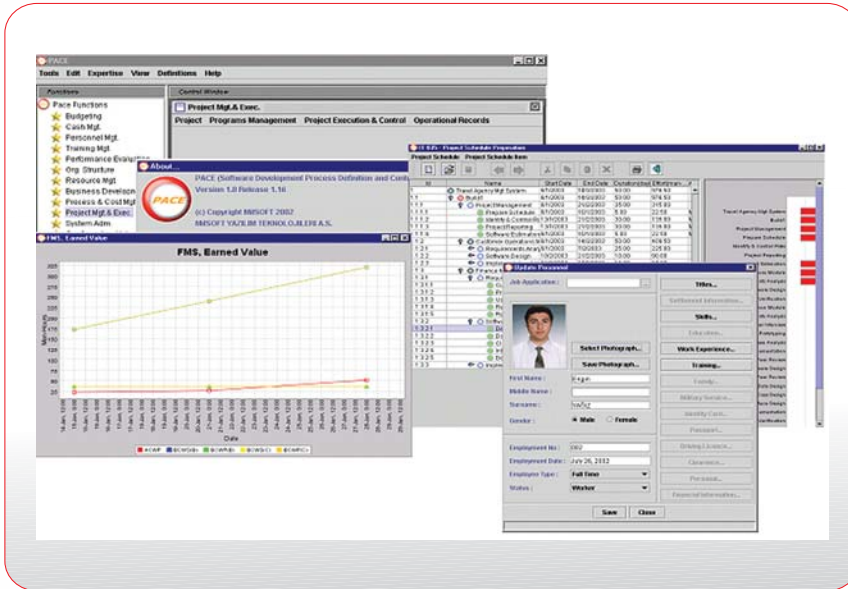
PACE

Tools Edit Expertise View Definitions Help

Functions

Pace Functions
Budgeting
Cash Mgt.
Personnel Mgt.
Training Mgt.
Performance Evaluation
Org. Structure
Resource Mgt.
Business Development
Process & Cost Mgt.
Project Mgt.& Exec.
System Adm.

Control Window

Project Mgt.& Exec.

Project Programs Management Project Execution & Control Operational Records

About...

PACE (Software Development Process Definition and Control

Version 1.0 Release 1.16

(c) Copyright MilSOFT 2002

MILSOFT YAZILIM TEKNOLOJILERI A.S.

FMS, Earned Value

FMS, Earned Value

Man-Hours

Date

BCWP BCWS ACWP BCWS-C BCWP-C

Project Schedule Project Schedule Item

Id Name Start Date End Date Duration(Hrs) Effort(man-h)

Travel Agency Mgt System
Build1
ProjectManagement
Prepare Schedule
Identify & Control Risks
ProjectReporting
Software Estimation
Customer Operations Module
Requirements Analysis
Software Design
Finance Module

Update Personnel

Job Application :

Select Photograph...

Save Photograph...

First Name : Ergun

Middle Name :

Surname : YAVUZ

Gender : Male Female

Employment No : 002

Employment Date : July 26, 2002

Employee Type : Full Time

Status : Worker

Titles...

Settlement Information...

Skills...

Education...

Work Experience...

Training...

Family...

Military Service...

Identity Card...

Passport...

Driving Licence...

Clearance...

Personal...

Financial Information...

Save Close